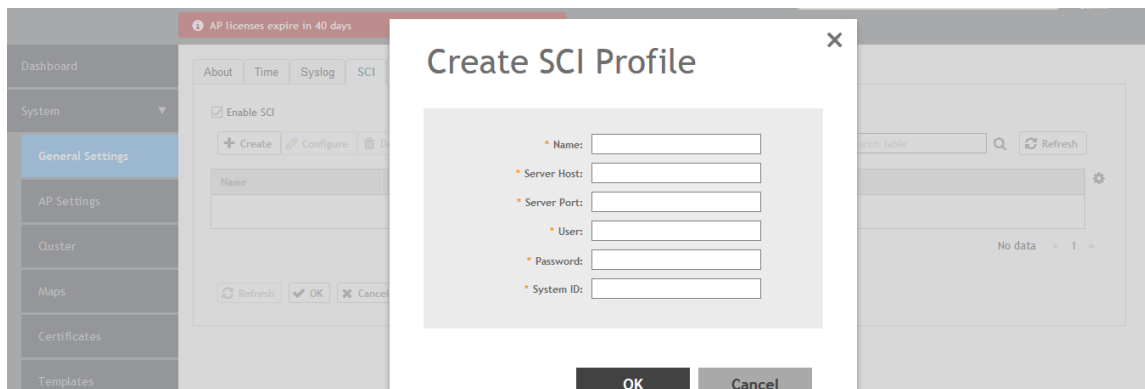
AP licenses expire in 40 days

Dashboard

System

General Settings

AP Settings

Cluster

Maps

Certificates

Templates

About Time Syslog SCI

Enable SCI

Create Configure D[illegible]

Name

Refresh OK Cancel

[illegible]rch table

Refresh

No data 1

Create SCI Profile

×

* Name:

* Server Host:

* Server Port:

* User:

* Password:

* System ID:

OK

Cancel